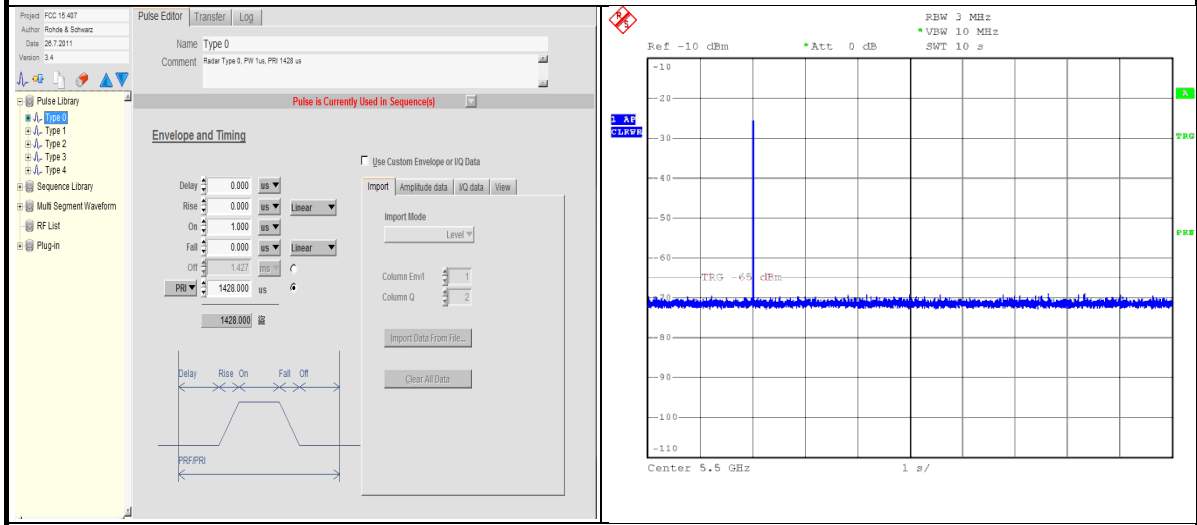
| Project | FCC 15.407 |
|---|---|
| Author | Rohde & Schwarz |
| Date | 26.7.2011 |
| Version | 3.4 |

Pulse Library
Type 0
Type 1
Type 2
Type 3
Type 4
Sequence Library
Multi Segment Waveform
RF List
Plug-in

Pulse Editor Transfer Log

Name Type 0
Comment Radar Type 0, PW 1us, PRI 1428 us

Pulse is Currently Used in Sequence(s)

Envelope and Timing

Use Custom Envelope or I/Q Data

Delay 0.000 us
Rise 0.000 us Linear
On 1.000 us
Fall 0.000 us Linear
Off 1.427 ms
PRI 1428.000 us
1428.000

Import Amplitude data I/Q data View

Import Mode
Level
Column Env/I 1
Column Q 2
Import Data From File...
Clear All Data

Delay Rise On Fall Off
PRF/PRI

RBW 3 MHz
VBW 10 MHz
Ref -10 dBm Att 0 dB SWT 10 s
-10
-20
1 AP CLRWR
-30
-40
-50
-60
TRG -65 dBm
-70
-80
-90
-100
-110
A
TRG
PRN
Center 5.5 GHz 1 s/